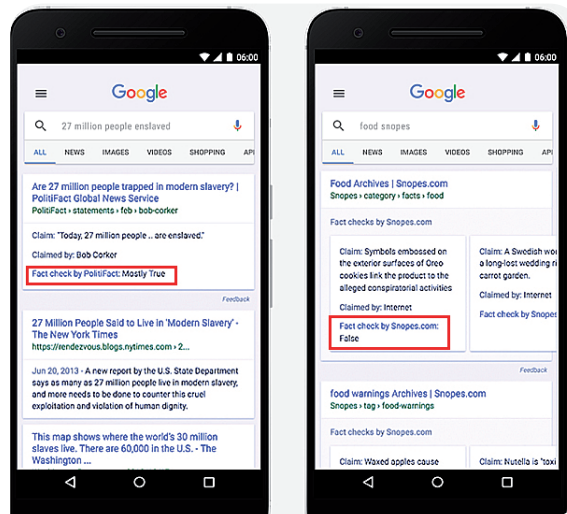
06:00

Google

27 million people enslaved

ALL NEWS IMAGES VIDEOS SHOPPING API

Are 27 million people trapped in modern slavery? | PolitiFact Global News Service
PolitiFact › statements › feb › bob-corker

Claim: "Today, 27 million people .. are enslaved."

Claimed by: Bob Corker

Fact check by PolitiFact: Mostly True

Feedback

27 Million People Said to Live in 'Modern Slavery' - The New York Times
https://rendezvous.blogs.nytimes.com › 2...

Jun 20, 2013 - A new report by the U.S. State Department says as many as 27 million people are enslaved, and more needs to be done to counter this cruel exploitation and violation of human dignity.

This map shows where the world's 30 million slaves live. There are 60,000 in the U.S. - The Washington ...

06:00

Google

food snopes

ALL NEWS IMAGES VIDEOS SHOPPING AI

Food Archives | Snopes.com
Snopes › category › facts › food

Fact checks by Snopes.com

Claim: Symbols embossed on the exterior surfaces of Oreo cookies link the product to the alleged conspiratorial activities

Claimed by: Internet

Fact check by Snopes.com: False

Claim: A Swedish wo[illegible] a lost wedding ri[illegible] carrot garden.

Claimed by: Internet

Fact check by Snopes

Feedback

food warnings Archives | Snopes.com
Snopes › tag › food-warnings

Fact checks by Snopes.com

Claim: Waxed apples cause

Claim: Nutella is "toxi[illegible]